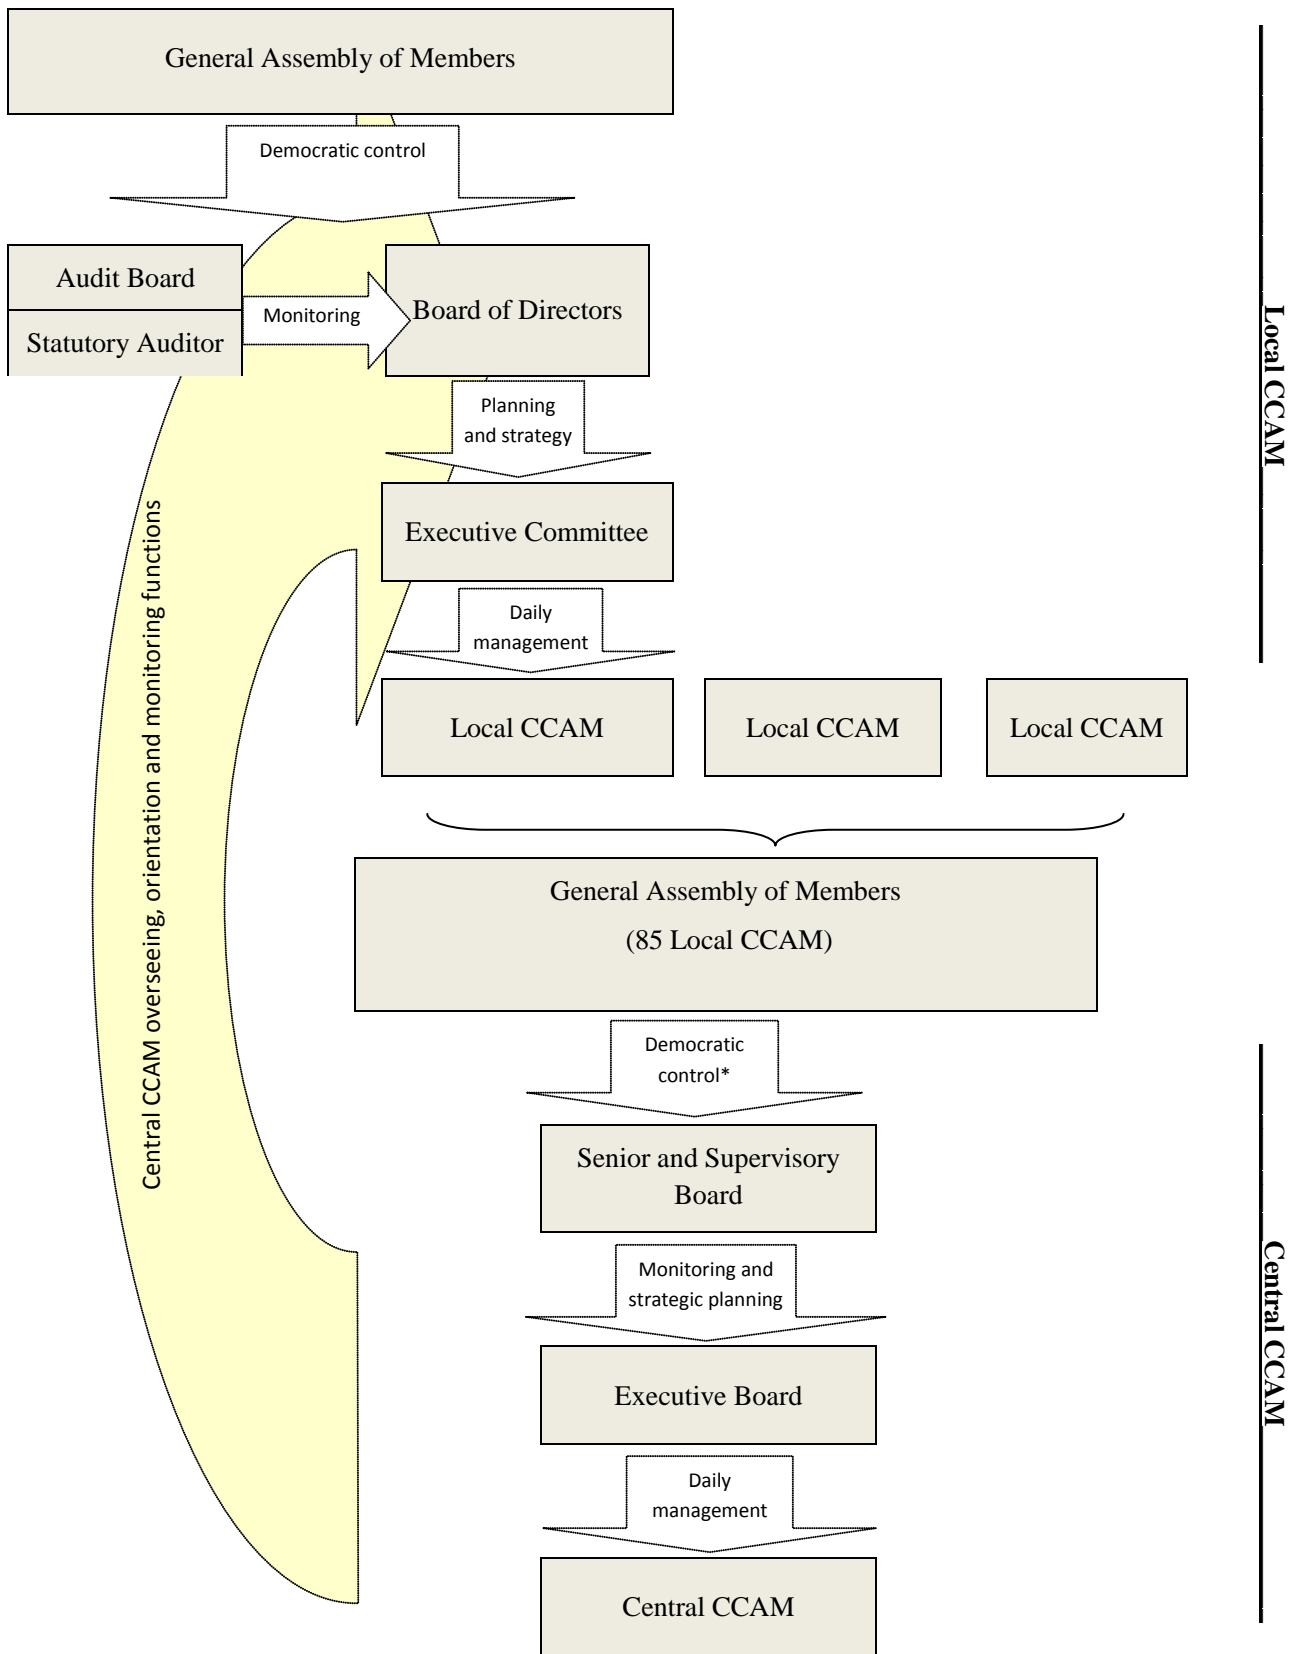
General Assembly of Members

Democratic control

Audit Board

Statutory Auditor

Monitoring

Board of Directors

Planning and strategy

Executive Committee

Daily management

Local CCAM

Local CCAM

Local CCAM

Local CCAM

General Assembly of Members
(85 Local CCAM)

Democratic control*

Senior and Supervisory Board

Monitoring and strategic planning

Executive Board

Daily management

Central CCAM

Central CCAM

Central CCAM overseeing, orientation and monitoring functions